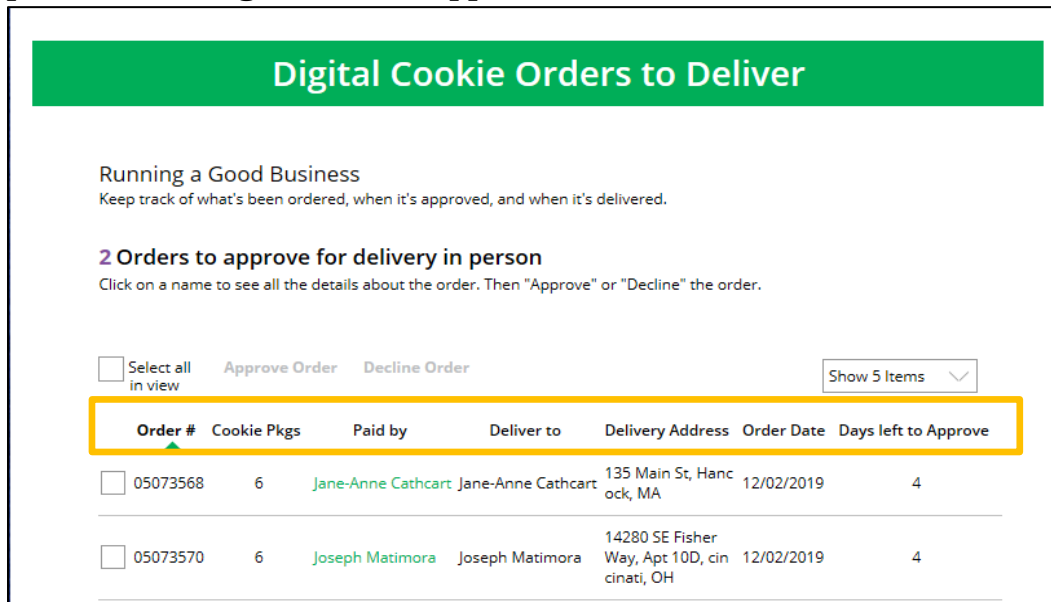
Digital Cookie Orders to Deliver

Running a Good Business
Keep track of what's been ordered, when it's approved, and when it's delivered.

2 Orders to approve for delivery in person
Click on a name to see all the details about the order. Then "Approve" or "Decline" the order.

Select all in view  Approve Order  Decline Order  Show 5 Items

| Order # | Cookie Pkgs | Paid by | Deliver to | Delivery Address | Order Date | Days left to Approve |
|---|---|---|---|---|---|---|
| 05073568 | 6 | Jane-Anne Cathcart | Jane-Anne Cathcart | 135 Main St, Hancock, MA | 12/02/2019 | 4 |
| 05073570 | 6 | Joseph Matimora | Joseph Matimora | 14280 SE Fisher Way, Apt 10D, cincinati, OH | 12/02/2019 | 4 |